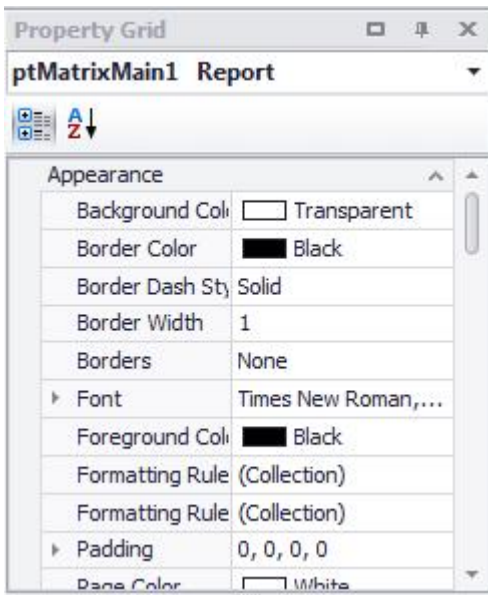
Property Grid

ptMatrixMain1 Report

Appearance

| | |
|---|---|
| Background Col | Transparent |
| Border Color | Black |
| Border Dash Sty | Solid |
| Border Width | 1 |
| Borders | None |
| Font | Times New Roman,... |
| Foreground Col | Black |
| Formatting Rule | (Collection) |
| Formatting Rule | (Collection) |
| Padding | 0, 0, 0, 0 |
| Page Color | White |